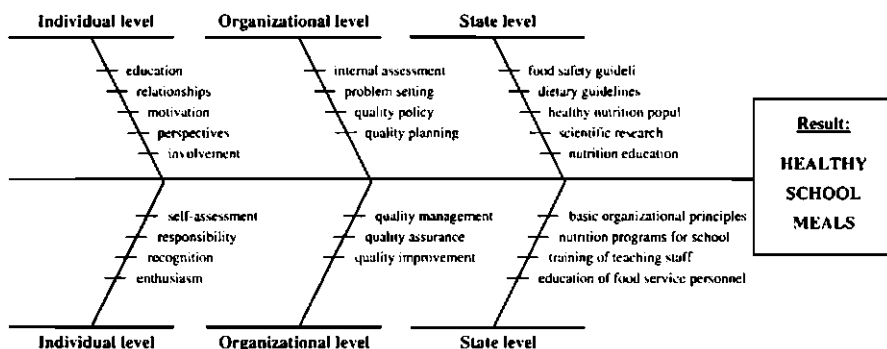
Individual level
education
relationships
motivation
perspectives
involvement

Organizational level
internal assessment
problem setting
quality policy
quality planning

State level
food safety guideli
dietary guidelines
healthy nutrition popul
scientific research
nutrition education

Result:
HEALTHY SCHOOL MEALS

self-assessment
responsibility
recognition
enthusiasm
Individual level

quality management
quality assurance
quality improvement
Organizational level

basic organizational principles
nutrition programs for school
training of teaching staff
education of food service personnel
State level